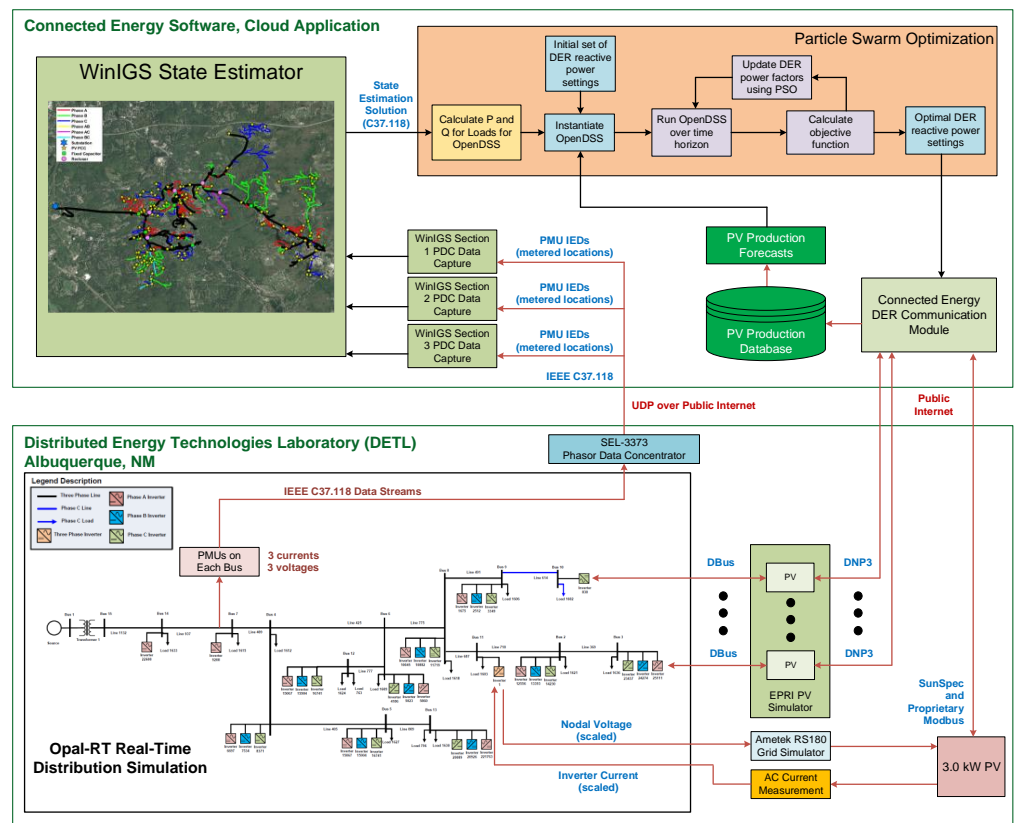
Connected Energy Software, Cloud Application

WinIGS State Estimator

Phase A
Phase B
Phase C
Phase AB
Phase AC
Phase BC
Substation
PV POI
Fixed Capacitor
Recloser

State Estimation Solution (C37.118)

Particle Swarm Optimization

Initial set of DER reactive power settings

Update DER power factors using PSO

Calculate P and Q for Loads for OpenDSS

Instantiate OpenDSS

Run OpenDSS over time horizon

Calculate objective function

Optimal DER reactive power settings

WinIGS Section 1 PDC Data Capture

WinIGS Section 2 PDC Data Capture

WinIGS Section 3 PDC Data Capture

PMU IEDs (metered locations)

PMU IEDs (metered locations)

PMU IEDs (metered locations)

IEEE C37.118

PV Production Forecasts

PV Production Database

Connected Energy DER Communication Module

UDP over Public Internet

Public Internet

Distributed Energy Technologies Laboratory (DETL)
Albuquerque, NM

SEL-3373 Phasor Data Concentrator

Legend Description
Three Phase Line
Phase C Line
Phase C Load
Three Phase Inverter
Phase A Inverter
Phase B Inverter
Phase C Inverter

IEEE C37.118 Data Streams

PMUs on Each Bus

3 currents
3 voltages

DBus

DNP3

PV

DBus

DNP3

PV

EPRI PV Simulator

SunSpec and Proprietary Modbus

Nodal Voltage (scaled)

Ametek RS180 Grid Simulator

3.0 kW PV

Inverter Current (scaled)

AC Current Measurement

Opal-RT Real-Time Distribution Simulation